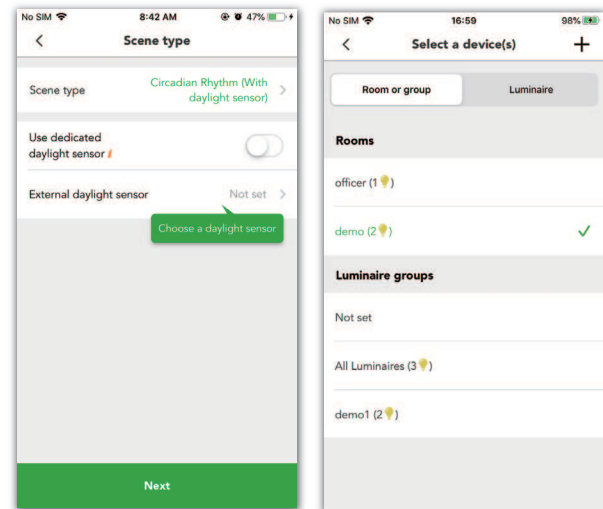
No SIM
8:42 AM
47%

<
Scene type

Scene type
Circadian Rhythm (With daylight sensor)
>

Use dedicated daylight sensor

External daylight sensor
Not set
>

Choose a daylight sensor

Next

No SIM
16:59
98%

<
Select a device(s)
+

Room or group
Luminaire

Rooms

officer (1)

demo (2)
✓

Luminaire groups

Not set

All Luminaires (3)

demo1 (2)